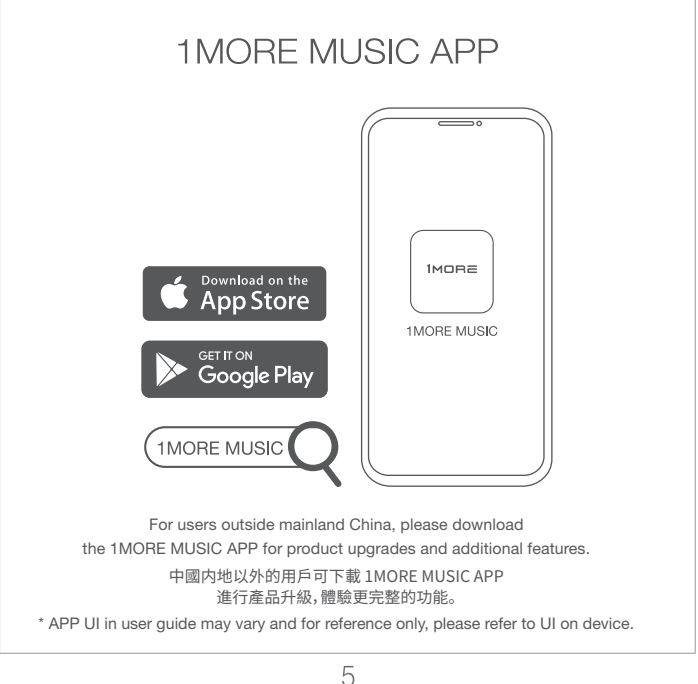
1MORE MUSIC APP

Download on the
App Store

GET IT ON
Google Play

1MORE MUSIC

1MORE

1MORE MUSIC

For users outside mainland China, please download the 1MORE MUSIC APP for product upgrades and additional features.

中國内地以外的用戶可下載 1MORE MUSIC APP
進行產品升級,體驗更完整的功能。

* APP UI in user guide may vary and for reference only, please refer to UI on device.

5